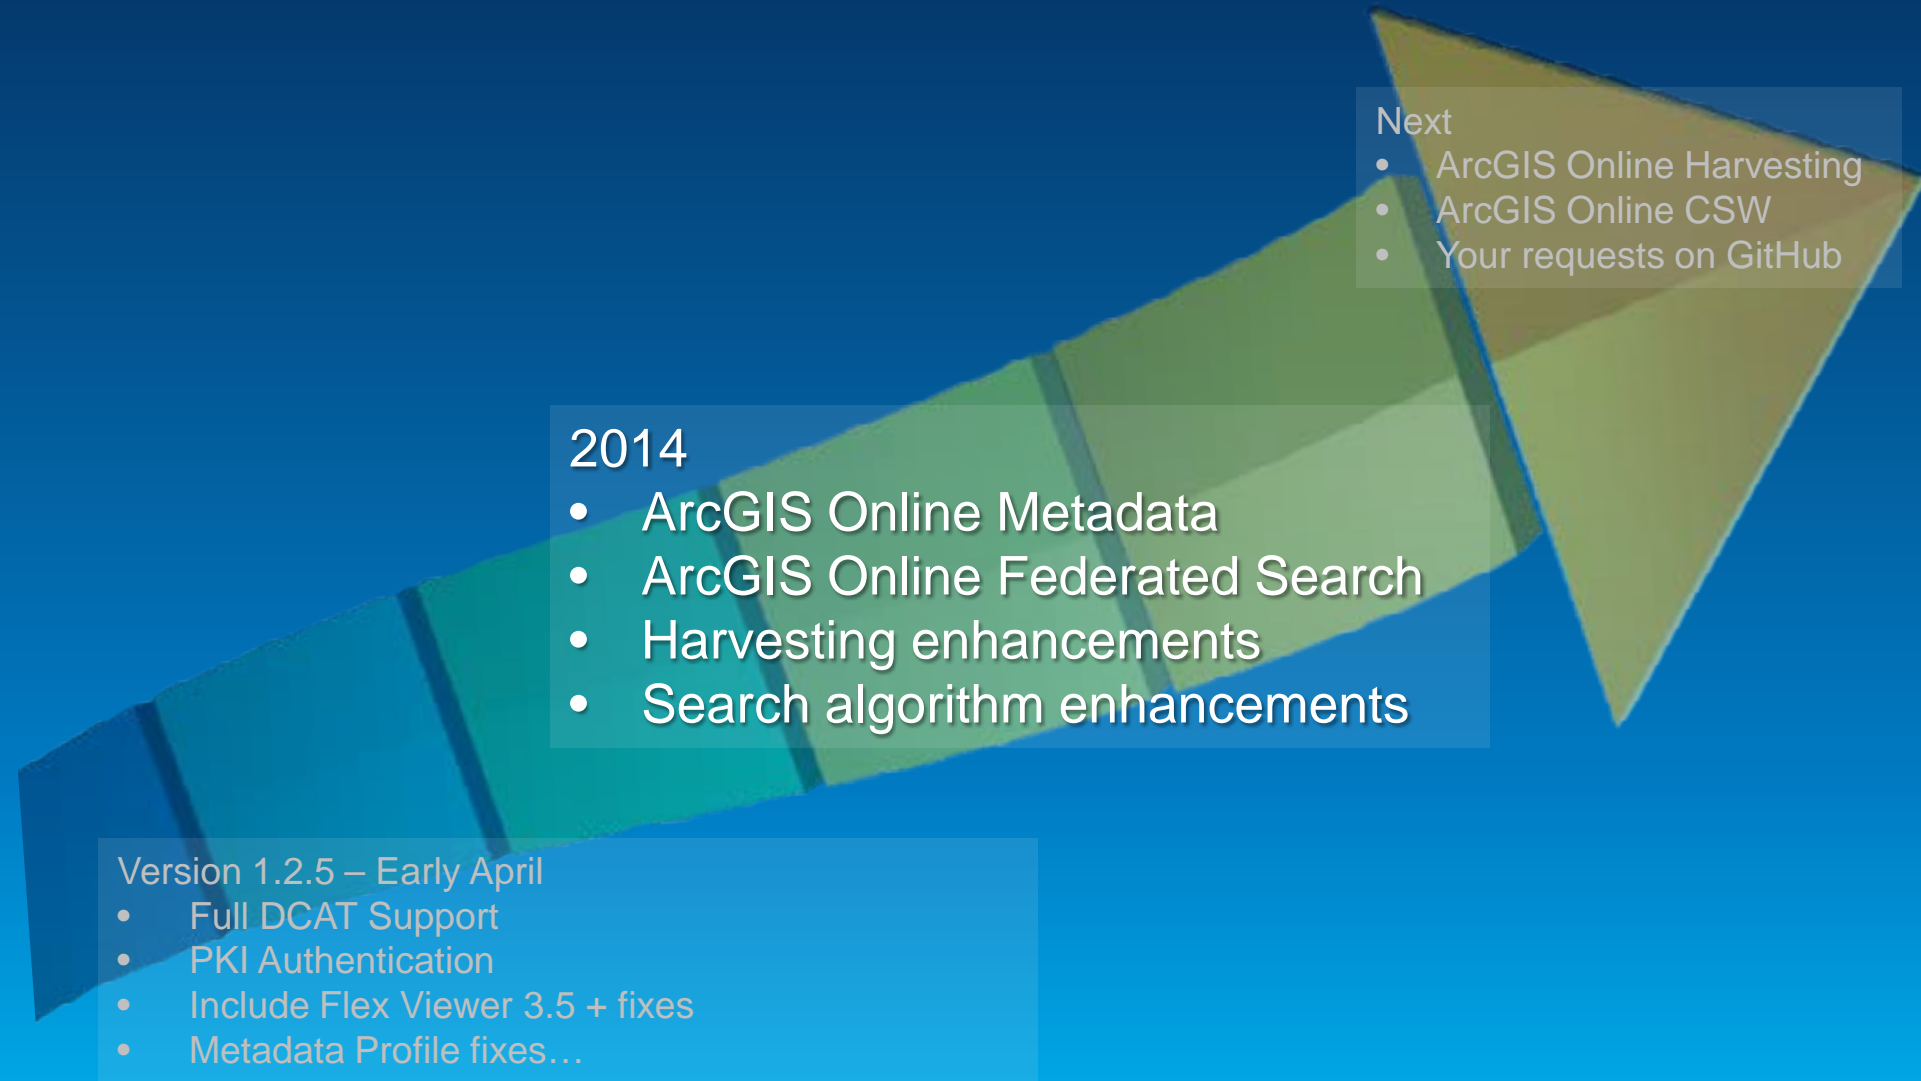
Next
- ArcGIS Online Harvesting
- ArcGIS Online CSW
- Your requests on GitHub

2014
- ArcGIS Online Metadata
- ArcGIS Online Federated Search
- Harvesting enhancements
- Search algorithm enhancements

Version 1.2.5 – Early April
- Full DCAT Support
- PKI Authentication
- Include Flex Viewer 3.5 + fixes
- Metadata Profile fixes…